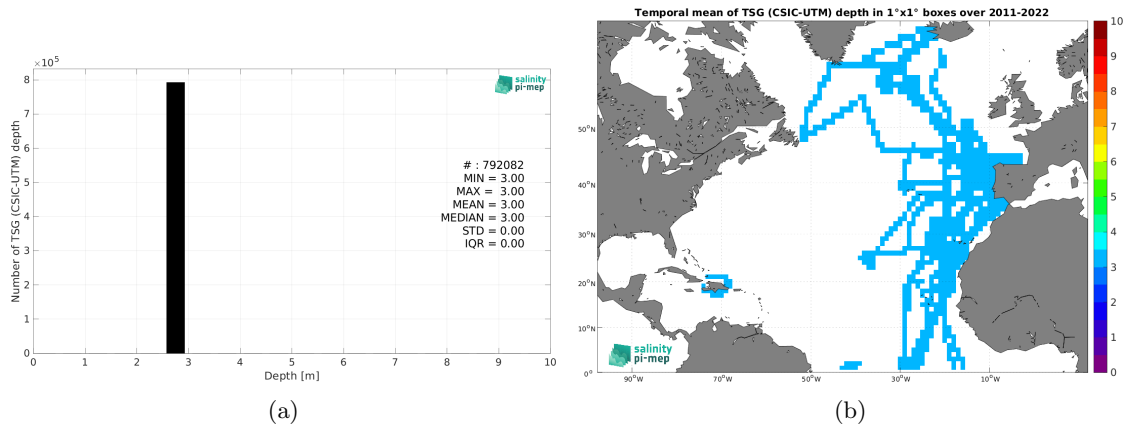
$\times10^5$
8
7
6
5
4
3
2
1
0
Number of TSG (CSIC-UTM) depth
0 1 2 3 4 5 6 7 8 9 10
Depth [m]
salinity pi-mep
# : 792082
MIN = 3.00
MAX = 3.00
MEAN = 3.00
MEDIAN = 3.00
STD = 0.00
IQR = 0.00

(a)

Temporal mean of TSG (CSIC-UTM) depth in 1°x1° boxes over 2011-2022
50°N
40°N
30°N
20°N
10°N
0°
90°W 70°W 50°W 30°W 10°W
salinity pi-mep
10
9
8
7
6
5
4
3
2
1
0

(b)